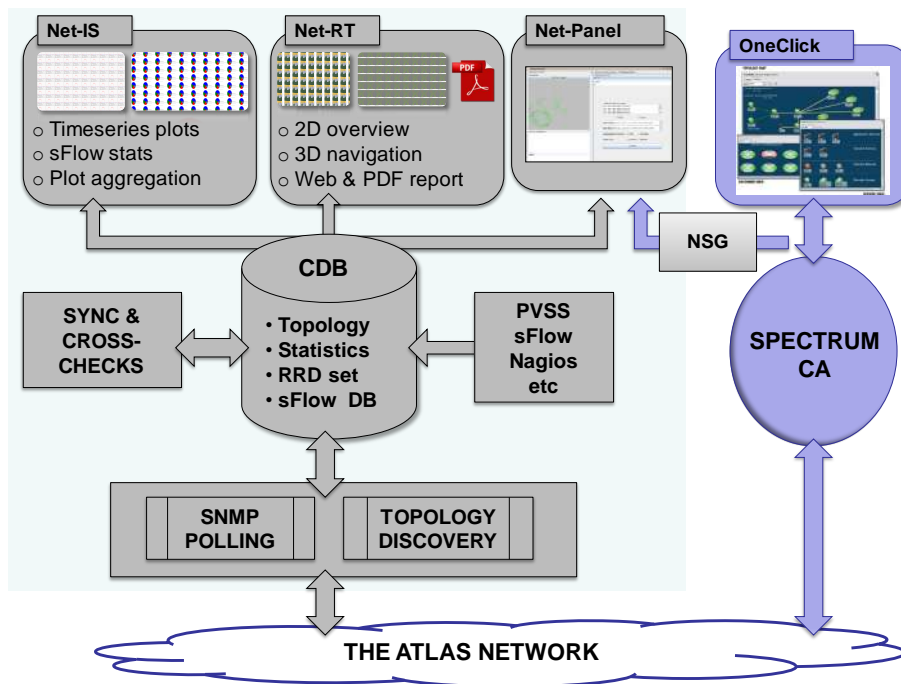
Net-IS

○ Timeseries plots
○ sFlow stats
○ Plot aggregation

Net-RT

PDF

○ 2D overview
○ 3D navigation
○ Web & PDF report

Net-Panel

OneClick

NSG

CDB

• Topology
• Statistics
• RRD set
• sFlow DB

SYNC & CROSS-CHECKS

PVSS
sFlow
Nagios
etc

SPECTRUM CA

SNMP POLLING

TOPOLOGY DISCOVERY

THE ATLAS NETWORK